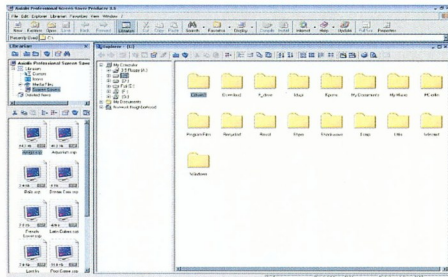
Axialis Professional Screen Saver Producer 3.0

File Edit Explorer Librarian Favorites View Window

New Explorer Open Save Back Forward Librarian Cut Copy Paste Search Favorites Display Details Install Internet Help Update Full Scr Properties

Librarian

Explorer - [C:\]

My Computer
3.5 Floppy (A:)
(C:)
(D:)
(E:)
(F:)
My Documents
Network Neighborhood

Collect Download Python Ahcs Games My Documents My Music Profile

Program Files Recycled Round Hbox Screensaver Temp Util Internet

Windows

Bids.scr

Female Screensaver

Lord fo

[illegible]

Aquarium.scr

Dinner Com.scr

Lake Gates.scr

Pool Game.scr